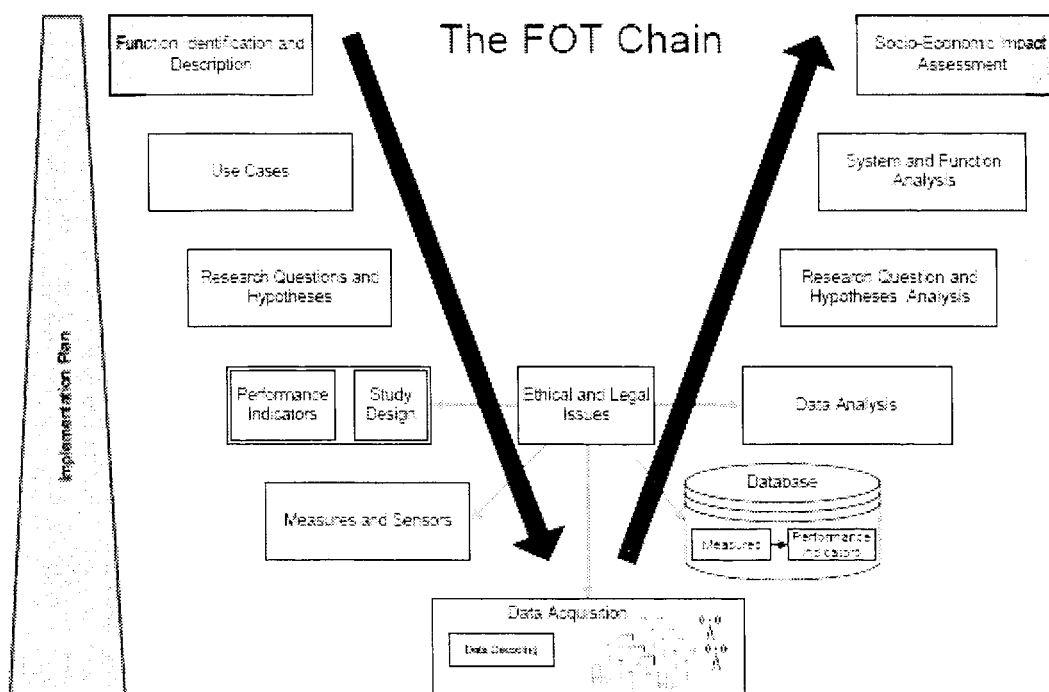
The FOT Chain

Function identification and Description

Use Cases

Research Questions and Hypotheses

Performance Indicators

Study Design

Measures and Sensors

Ethical and Legal Issues

Data Acquisition

Data Recording

Database

Measures

Performance Indicators

Data Analysis

Research Question and Hypotheses Analysis

System and Function Analysis

Socio-Economic Impact Assessment

Implementation Plan